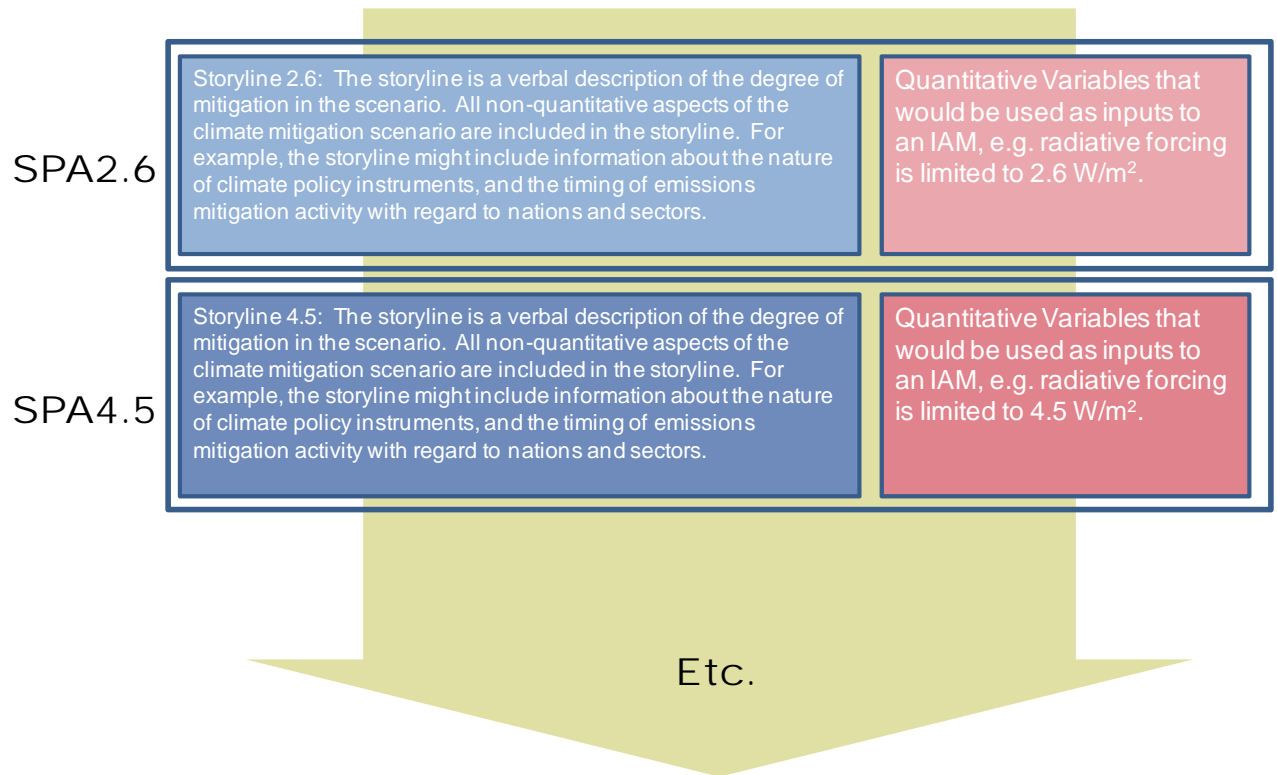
SPA2.6

Storyline 2.6: The storyline is a verbal description of the degree of mitigation in the scenario. All non-quantitative aspects of the climate mitigation scenario are included in the storyline. For example, the storyline might include information about the nature of climate policy instruments, and the timing of emissions mitigation activity with regard to nations and sectors.

Quantitative Variables that would be used as inputs to an IAM, e.g. radiative forcing is limited to 2.6 W/m$^2$.

SPA4.5

Storyline 4.5: The storyline is a verbal description of the degree of mitigation in the scenario. All non-quantitative aspects of the climate mitigation scenario are included in the storyline. For example, the storyline might include information about the nature of climate policy instruments, and the timing of emissions mitigation activity with regard to nations and sectors.

Quantitative Variables that would be used as inputs to an IAM, e.g. radiative forcing is limited to 4.5 W/m$^2$.

Etc.